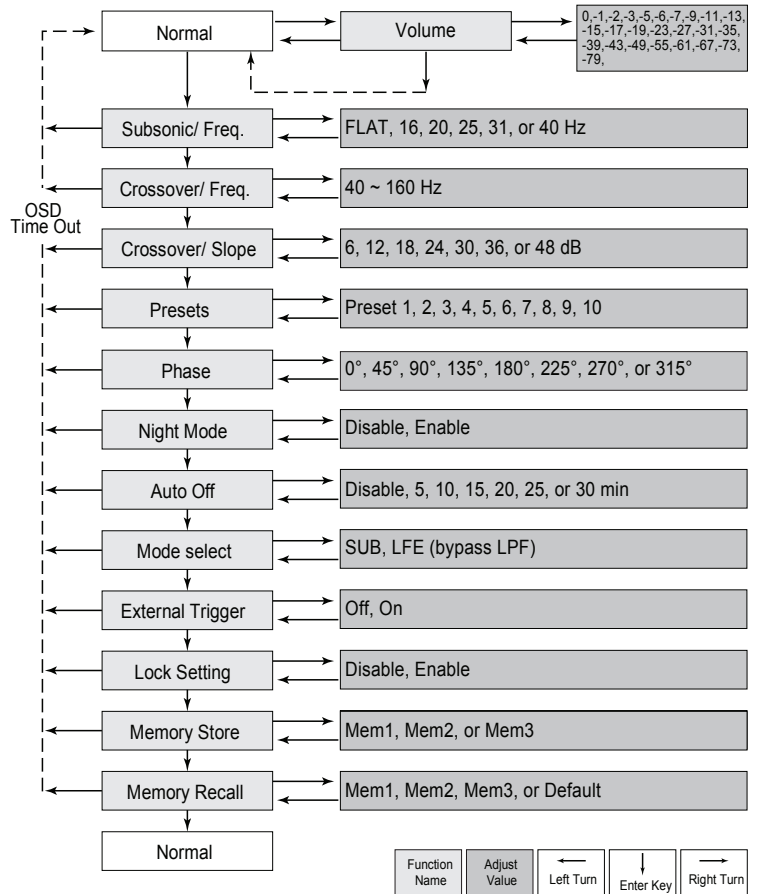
Normal

Volume

0,-1,-2,-3,-5,-6,-7,-9,-11,-13,-15,-17,-19,-23,-27,-31,-35,-39,-43,-49,-55,-61,-67,-73,-79,

OSD Time Out

Subsonic/ Freq.

FLAT, 16, 20, 25, 31, or 40 Hz

Crossover/ Freq.

40 ~ 160 Hz

Crossover/ Slope

6, 12, 18, 24, 30, 36, or 48 dB

Presets

Preset 1, 2, 3, 4, 5, 6, 7, 8, 9, 10

Phase

0°, 45°, 90°, 135°, 180°, 225°, 270°, or 315°

Night Mode

Disable, Enable

Auto Off

Disable, 5, 10, 15, 20, 25, or 30 min

Mode select

SUB, LFE (bypass LPF)

External Trigger

Off, On

Lock Setting

Disable, Enable

Memory Store

Mem1, Mem2, or Mem3

Memory Recall

Mem1, Mem2, Mem3, or Default

Normal

Function Name

Adjust Value

Left Turn

Enter Key

Right Turn